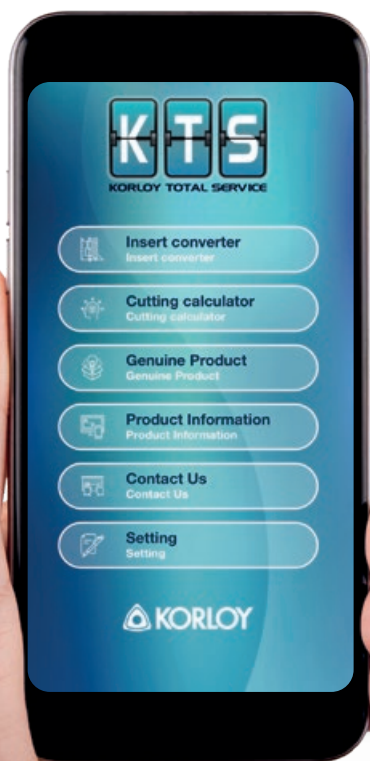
KTS
KORLOY TOTAL SERVICE

Insert converter
Insert converter

Cutting calculator
Cutting calculator

Genuine Product
Genuine Product

Product Information
Product Information

Contact Us
Contact Us

Setting
Setting

KORLOY